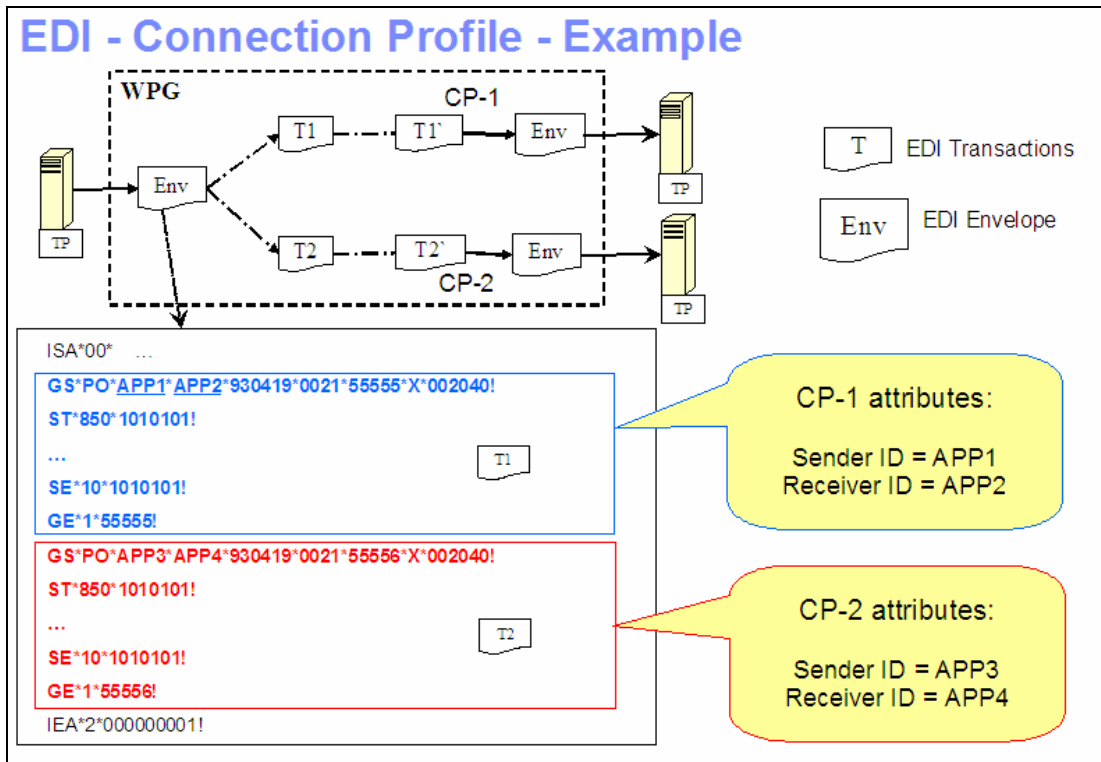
EDI - Connection Profile - Example

WPG

CP-1

TP

Env

T1

T1`

Env

TP

T2

T2`

Env

CP-2

TP

T EDI Transactions

Env EDI Envelope

ISA*00* ...

GS*PO*APP1*APP2*930419*0021*55555*X*002040!

ST*850*1010101!

...

T1

SE*10*1010101!

GE*1*55555!

GS*PO*APP3*APP4*930419*0021*55556*X*002040!

ST*850*1010101!

...

T2

SE*10*1010101!

GE*1*55556!

IEA*2*000000001!

CP-1 attributes:

Sender ID = APP1
Receiver ID = APP2

CP-2 attributes:

Sender ID = APP3
Receiver ID = APP4